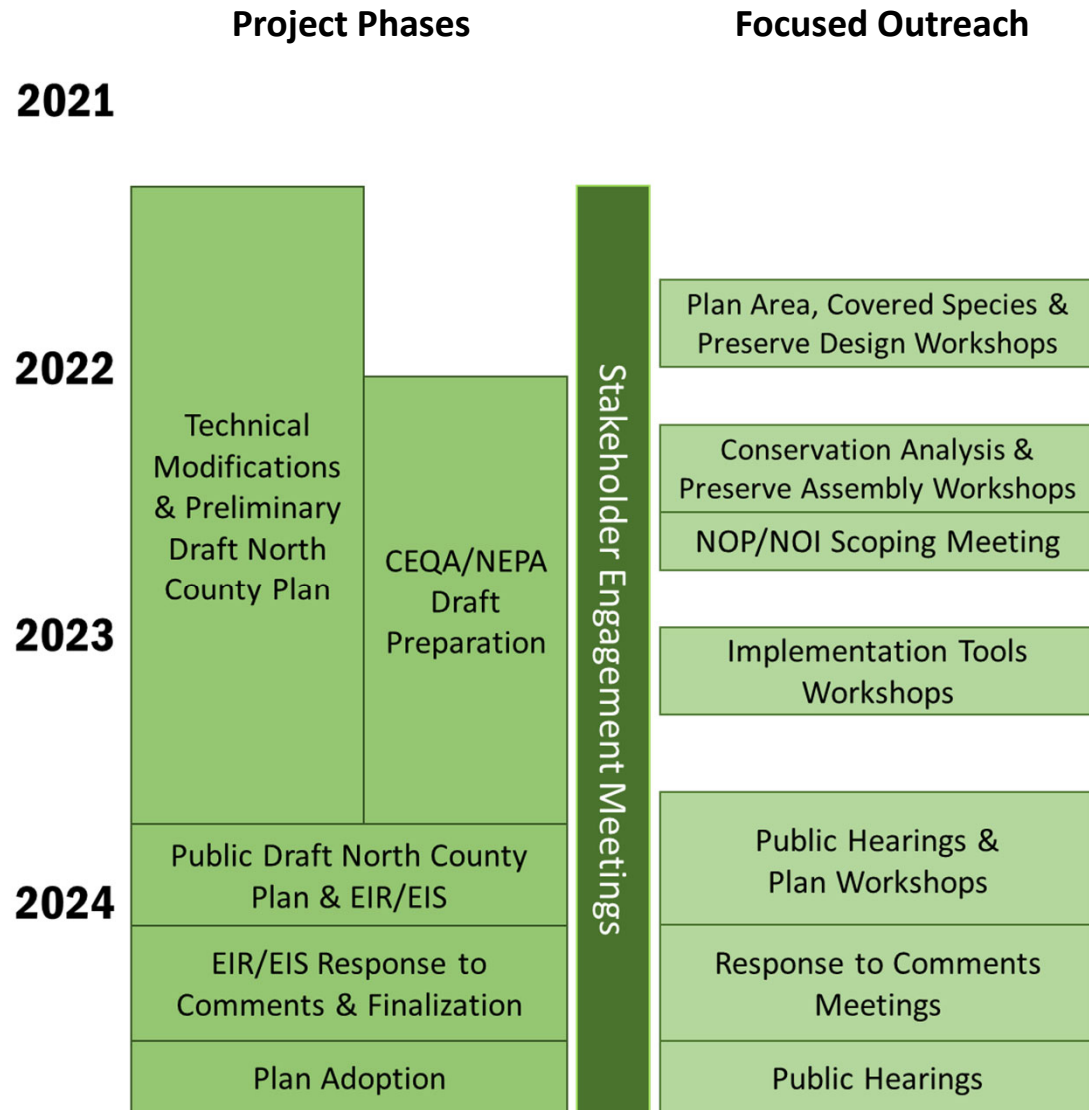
Project Phases

Focused Outreach

2021

2022

2023

2024

Technical Modifications & Preliminary Draft North County Plan

CEQA/NEPA Draft Preparation

Public Draft North County Plan & EIR/EIS

EIR/EIS Response to Comments & Finalization

Plan Adoption

Stakeholder Engagement Meetings

Plan Area, Covered Species & Preserve Design Workshops

Conservation Analysis & Preserve Assembly Workshops

NOP/NOI Scoping Meeting

Implementation Tools Workshops

Public Hearings & Plan Workshops

Response to Comments Meetings

Public Hearings